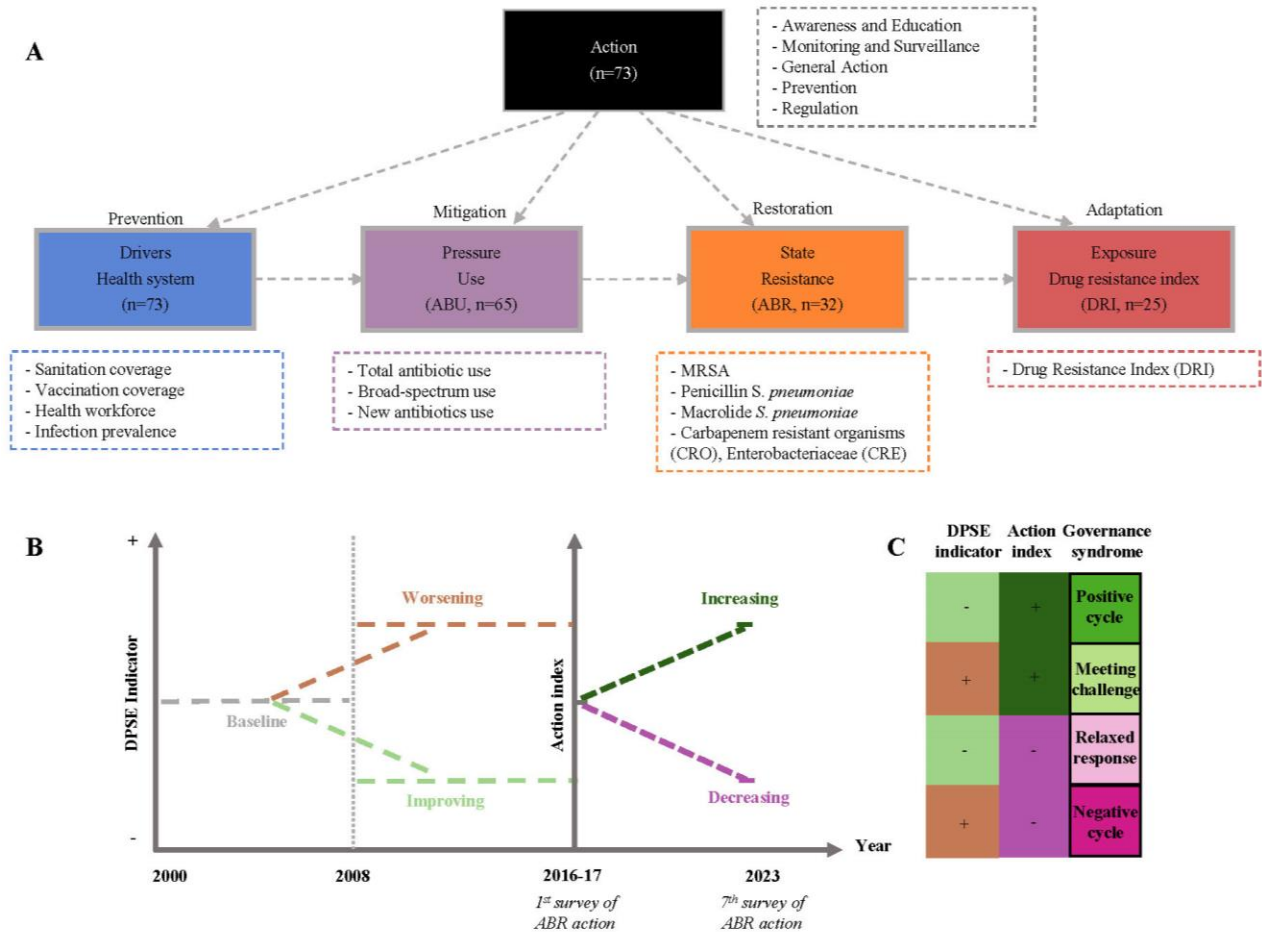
A

Action
(n=73)

- Awareness and Education
- Monitoring and Surveillance
- General Action
- Prevention
- Regulation

Prevention
Drivers
Health system
(n=73)

Mitigation
Pressure
Use
(ABU, n=65)

Restoration
State
Resistance
(ABR, n=32)

Adaptation
Exposure
Drug resistance index
(DRI, n=25)

- Sanitation coverage
- Vaccination coverage
- Health workforce
- Infection prevalence

- Total antibiotic use
- Broad-spectrum use
- New antibiotics use

- MRSA
- Penicillin S. *pneumoniae*
- Macrolide *S. pneumoniae*
- Carbapenem resistant organisms (CRO), Enterobacteriaceae (CRE)

- Drug Resistance Index (DRI)

B

+
-
DPSE Indicator
Worsening
Baseline
Improving
Action index
Increasing
Decreasing
Year
2000
2008
2016-17
*1st survey of ABR action*
2023
*7th survey of ABR action*

C

| DPSE indicator | Action index | Governance syndrome |
|---|---|---|
| - | + | Positive cycle |
| + | + | Meeting challenge |
| - | - | Relaxed response |
| + | - | Negative cycle |